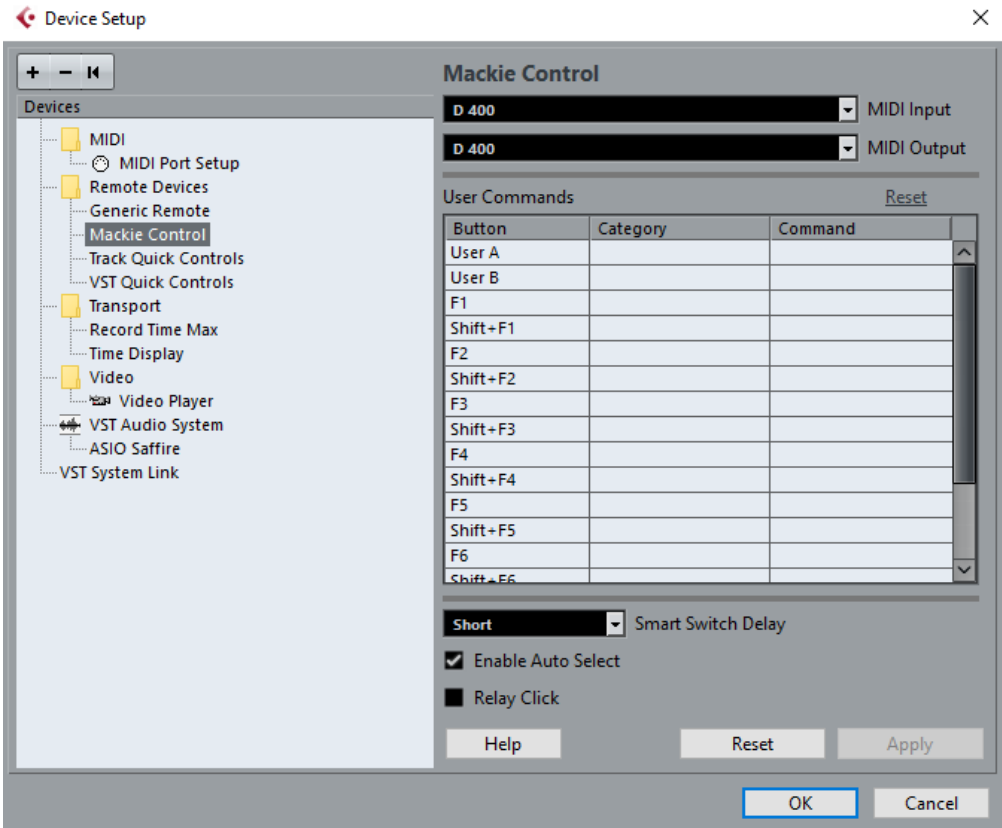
Device Setup

+ −

Devices

MIDI
MIDI Port Setup
Remote Devices
Generic Remote
Mackie Control
Track Quick Controls
VST Quick Controls
Transport
Record Time Max
Time Display
Video
Video Player
VST Audio System
ASIO Saffire
VST System Link

Mackie Control

D 400 MIDI Input
D 400 MIDI Output

User Commands Reset

| Button | Category | Command |
|---|---|---|
| User A | | |
| User B | | |
| F1 | | |
| Shift+F1 | | |
| F2 | | |
| Shift+F2 | | |
| F3 | | |
| Shift+F3 | | |
| F4 | | |
| Shift+F4 | | |
| F5 | | |
| Shift+F5 | | |
| F6 | | |
| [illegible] | | |

Short Smart Switch Delay

Enable Auto Select

Relay Click

Help Reset Apply

OK Cancel